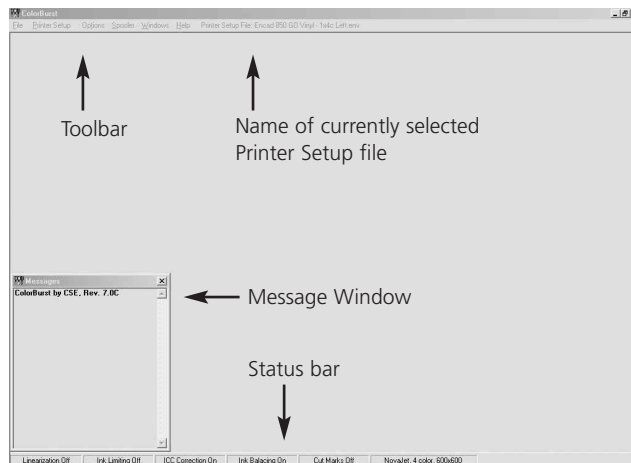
ColorBurst
File Printer Setup Options Spooler Windows Help Printer Setup File: Encad 850 GO Vinyl - 1x4c Left.env

Toolbar

Name of currently selected Printer Setup file

Messages
ColorBurst by CSE, Rev. 7.0C

Message Window

Status bar

Linearization Off | Ink Limiting Off | ICC Correction On | Ink Balacing On | Cut Marks Off | NovaJet, 4 color, 600x600